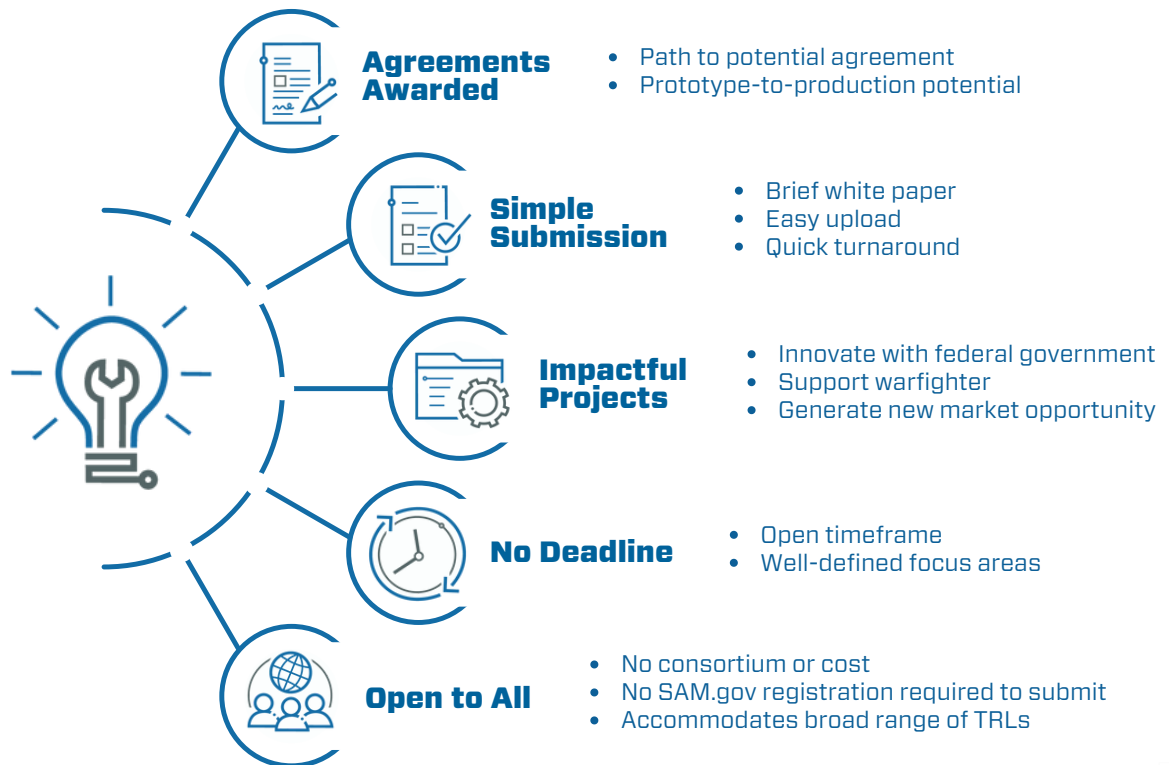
Agreements Awarded

- Path to potential agreement
- Prototype-to-production potential

Simple Submission

- Brief white paper
- Easy upload
- Quick turnaround

Impactful Projects

- Innovate with federal government
- Support warfighter
- Generate new market opportunity

No Deadline

- Open timeframe
- Well-defined focus areas

Open to All

- No consortium or cost
- No SAM.gov registration required to submit
- Accommodates broad range of TRLs